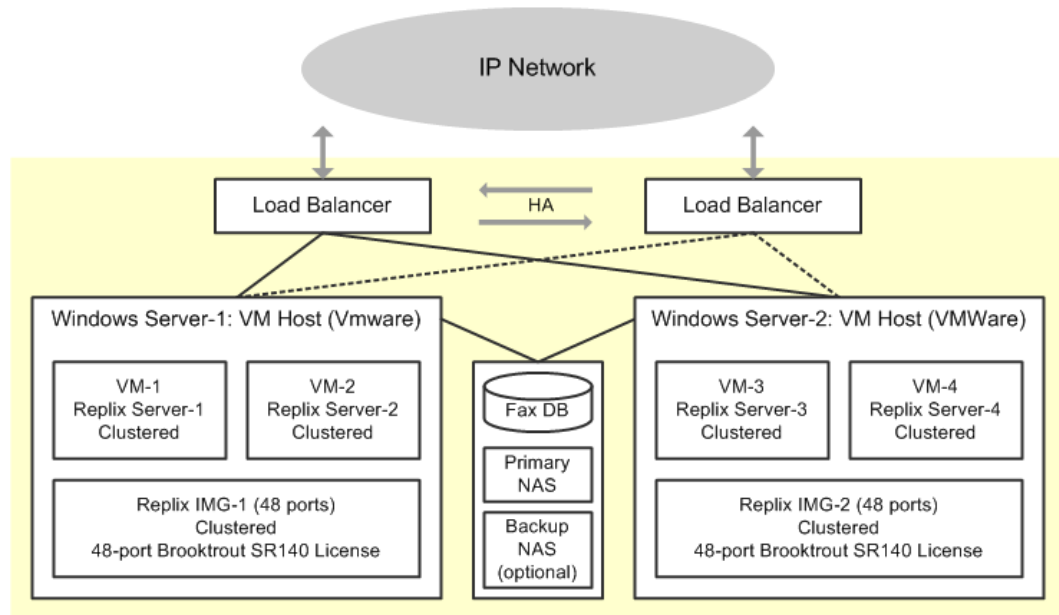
IP Network

Load Balancer

HA

Load Balancer

Windows Server-1: VM Host (Vmware)

VM-1
Replix Server-1
Clustered

VM-2
Replix Server-2
Clustered

Replix IMG-1 (48 ports)
Clustered
48-port Brooktrout SR140 License

Fax DB

Primary
NAS

Backup
NAS
(optional)

Windows Server-2: VM Host (VMWare)

VM-3
Replix Server-3
Clustered

VM-4
Replix Server-4
Clustered

Replix IMG-2 (48 ports)
Clustered
48-port Brooktrout SR140 License